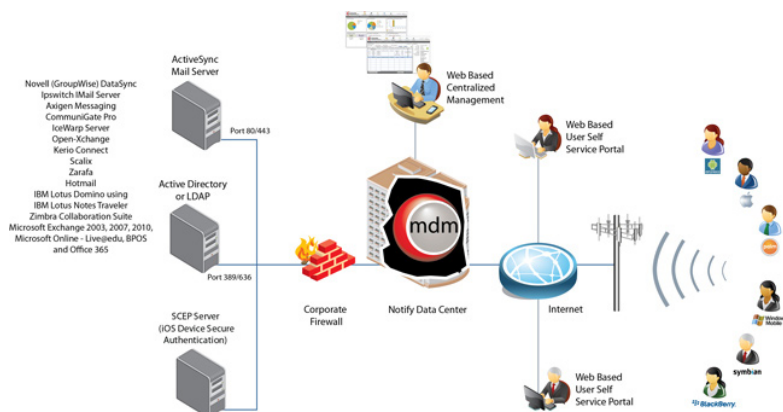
Novell (GroupWise) DataSync
Ipswitch IMail Server
Axigen Messaging
CommuniGate Pro
IceWarp Server
Open-Xchange
Kerio Connect
Scalix
Zarafa
Hotmail
IBM Lotus Domino using
IBM Lotus Notes Traveler
Zimbra Collaboration Suite
Microsoft Exchange 2003, 2007, 2010,
Microsoft Online - Live@edu, BPOS
and Office 365

ActiveSync
Mail Server

Port 80/443

Active Directory
or LDAP

Port 389/636

SCEP Server
(iOS Device Secure
Authentication)

Corporate
Firewall

Web Based
Centralized
Management

mdm

Notify Data Center

Web Based
User Self
Service Portal

Internet

Web Based
User Self
Service Portal

Windows
Mobile

symbian

BlackBerry